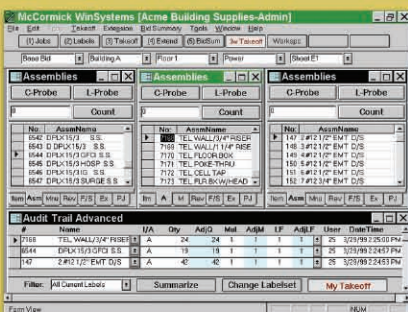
McCormick WinSystems [Acme Building Supplies-Admin]

File Edit Takeoff Extension Bid Summary Tools Window Help

(1) Jobs (2) Labels (3) Takeoff (4) Extend (6) BidSum 3w Takeoff Workups

Base Bid Building A Floor 1 Power Sheet E1

Assemblies

C-Probe L-Probe

Count

| No. | AssmName |
|---|---|
| 6542 | D DPLX15/3 S.S. |
| 6543 | D DPLX15/3 S.S. |
| 6544 | D DPLX15/3 GFCI S.S. |
| 6545 | D DPLX15/3 HOSP S.S. |
| 6546 | D DPLX15/3 IG S.S. |
| 6547 | D DPLX15/3 SURGE S.S. |

Itm Asm Mnu Rev F/S Ex PJ

Assemblies

C-Probe L-Probe

Count

| No. | AssmName |
|---|---|
| 7168 | TEL WALL/3/4" RISER |
| 7169 | TEL WALL/1 1/4" RISE |
| 7170 | TEL FLOOR BOX |
| 7171 | TEL POKE-THRU |
| 7172 | TEL CELL TAP |
| 7173 | TEL FLR BX W/HEAD |

Itm A M Rev F/S Ex PJ

Assemblies

C-Probe L-Probe

Count

| No. | AssmName |
|---|---|
| 147 | 3 #12 1/2" EMT D/S |
| 148 | 3 #12 1/2" EMT D/S |
| 149 | 4 #12 1/2" EMT D/S |
| 150 | 5 #12 1/2" EMT D/S |
| 151 | 6 #12 1/2" EMT D/S |
| 152 | 7 #12 1/2" EMT D/S |

Itm Asm Mnu Rev F/S Ex PJ

Audit Trail Advanced

| # | Name | I/A | Qty | AdjQ | Mat | AdjM | LF | AdjLF | User | DateTime |
|---|---|---|---|---|---|---|---|---|---|---|
| 7168 | TEL WALL/3/4" RISER | A | 24 | 24 | 1 | 1 | 1 | 1 | 25 | 3/29/99 2:25:00 PM |
| 6544 | DPLX 15/3 GFCI S.S. | A | 19 | 19 | 1 | 1 | 1 | 1 | 25 | 3/29/99 2:24:57 PM |
| 147 | 2 #12 1/2" EMT D/S | A | 42 | 42 | 1 | 1 | 1 | 1 | 25 | 3/29/99 2:24:53 PM |

Filter: All Current Labels Summarize Change Labelset My Takeoff

Form View NUM